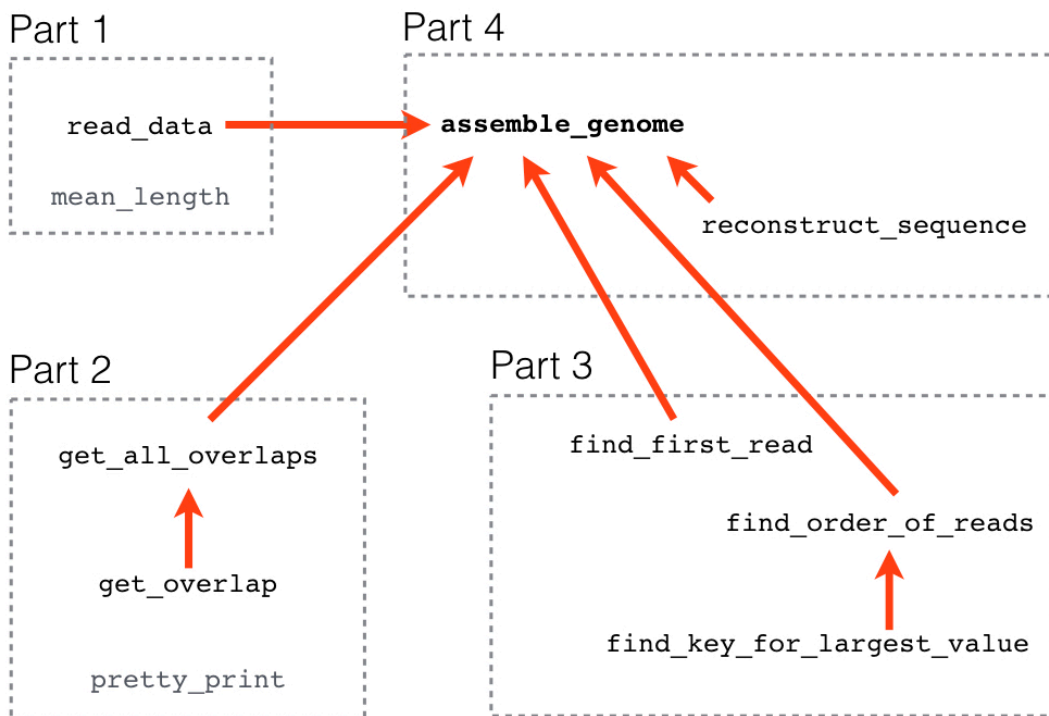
Part 1

read_data

mean_length

Part 4

assemble_genome

reconstruct_sequence

Part 2

get_all_overlaps

get_overlap

pretty_print

Part 3

find_first_read

find_order_of_reads

find_key_for_largest_value